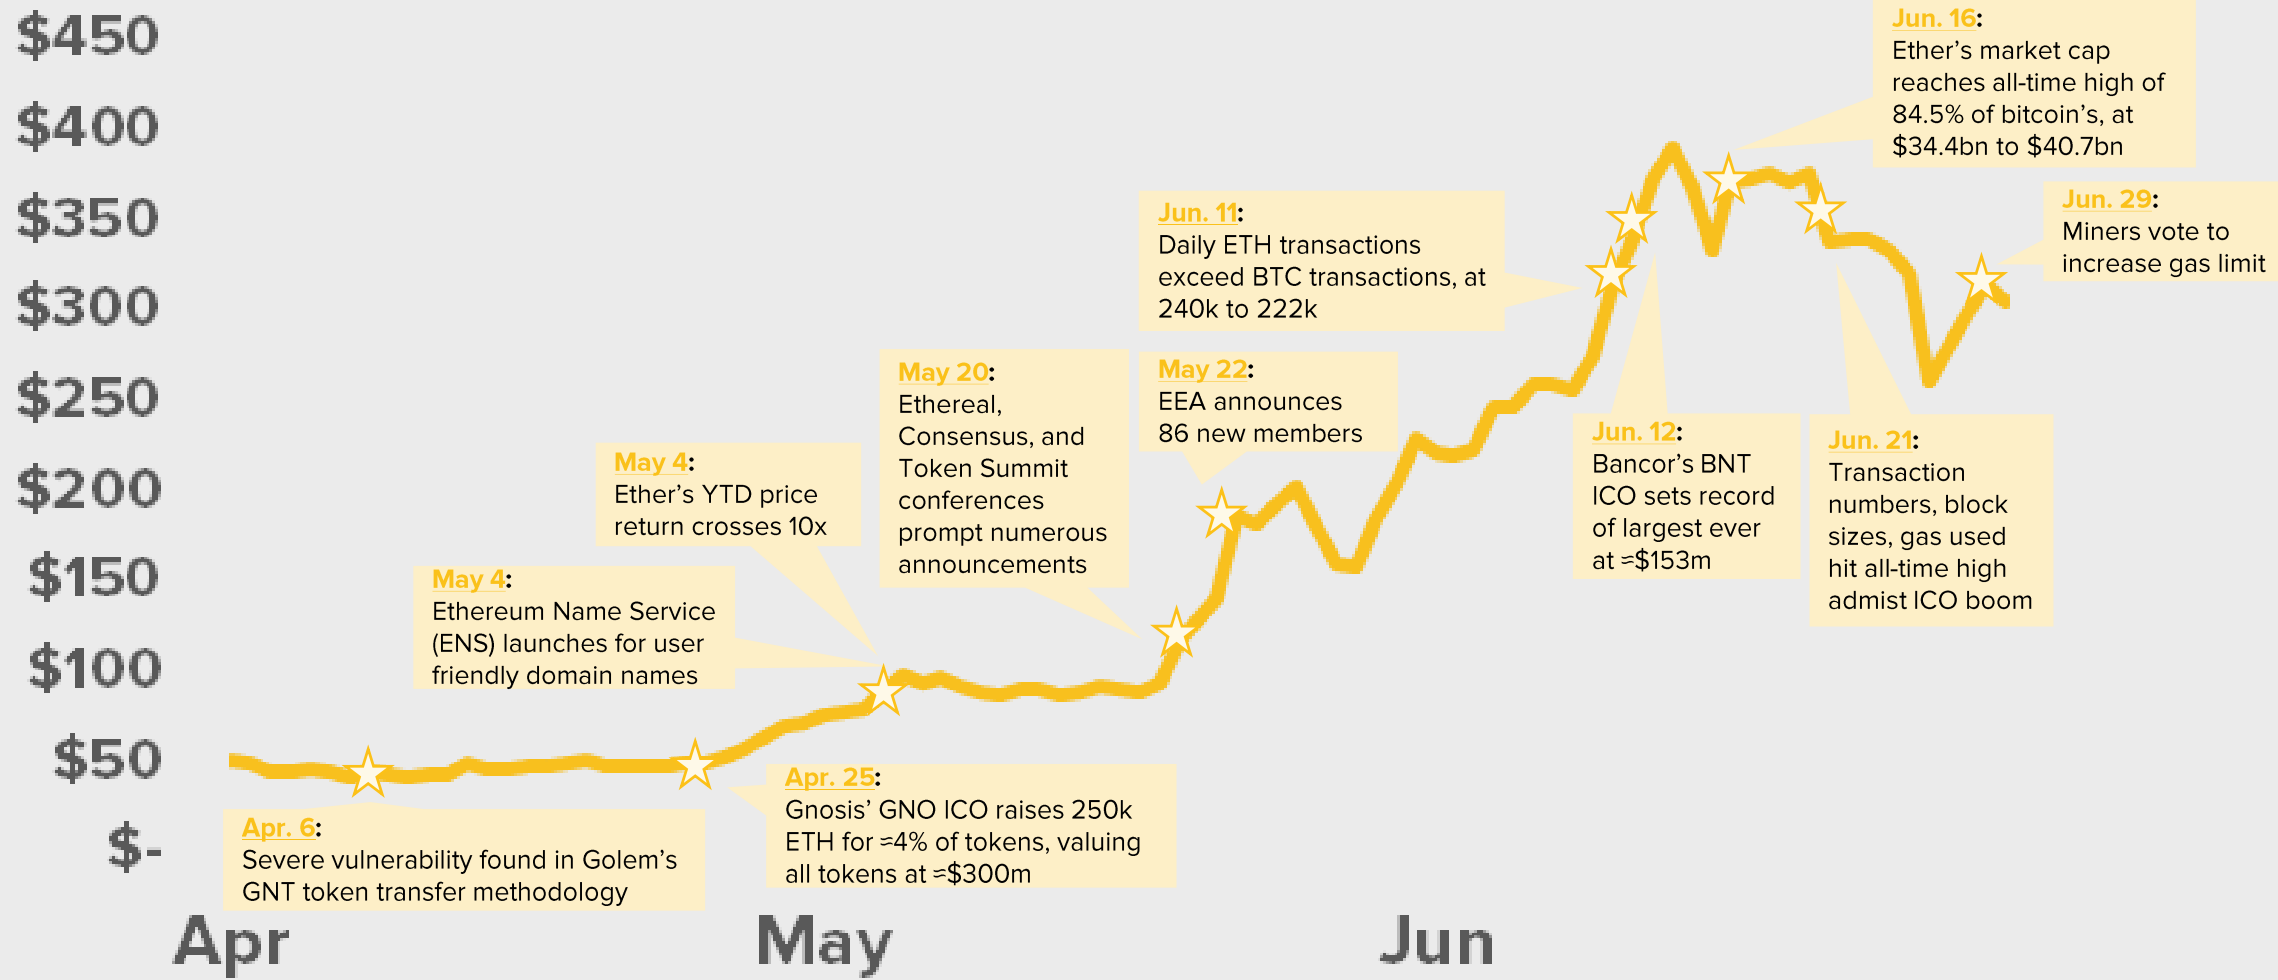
$450
$400
$350
$300
$250
$200
$150
$100
$50
$-

Jun. 16: Ether's market cap reaches all-time high of 84.5% of bitcoin's, at $34.4bn to $40.7bn

Jun. 11: Daily ETH transactions exceed BTC transactions, at 240k to 222k

Jun. 29: Miners vote to increase gas limit

May 20: Ethereal, Consensus, and Token Summit conferences prompt numerous announcements

May 22: EEA announces 86 new members

May 4: Ether's YTD price return crosses 10x

Jun. 12: Bancor's BNT ICO sets record of largest ever at ≈$153m

Jun. 21: Transaction numbers, block sizes, gas used hit all-time high admist ICO boom

May 4: Ethereum Name Service (ENS) launches for user friendly domain names

Apr. 25: Gnosis' GNO ICO raises 250k ETH for ≈4% of tokens, valuing all tokens at ≈$300m

Apr. 6: Severe vulnerability found in Golem's GNT token transfer methodology

Apr
May
Jun